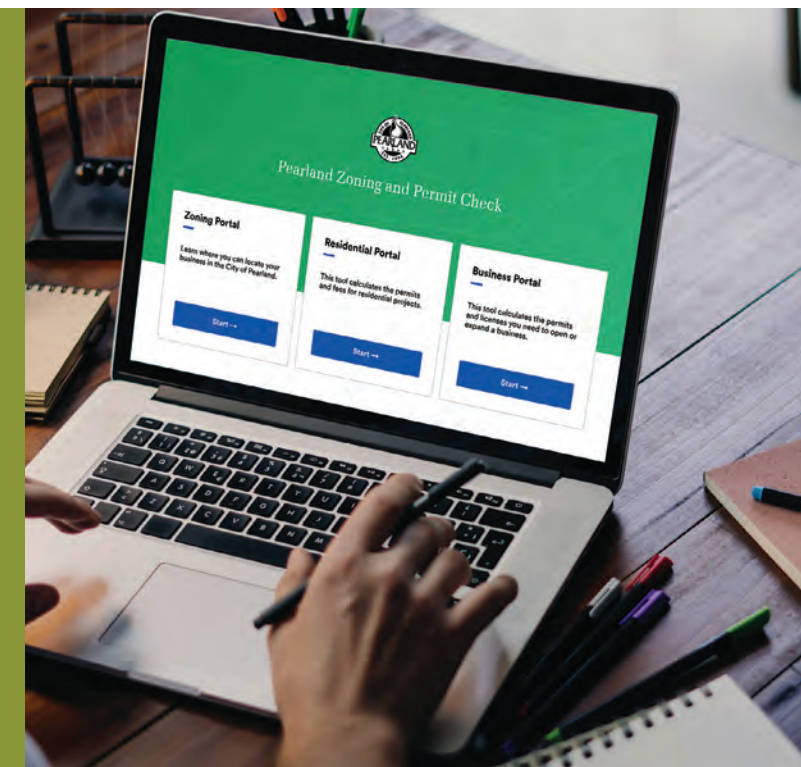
PEARLAND
EST. 1894

Pearland Zoning and Permit Check

Zoning Portal

Learn where you can locate your business in the City of Pearland.

Start →

Residential Portal

This tool calculates the permits and fees for residential projects.

Start →

Business Portal

This tool calculates the permits and licenses you need to open or expand a business.

Start →